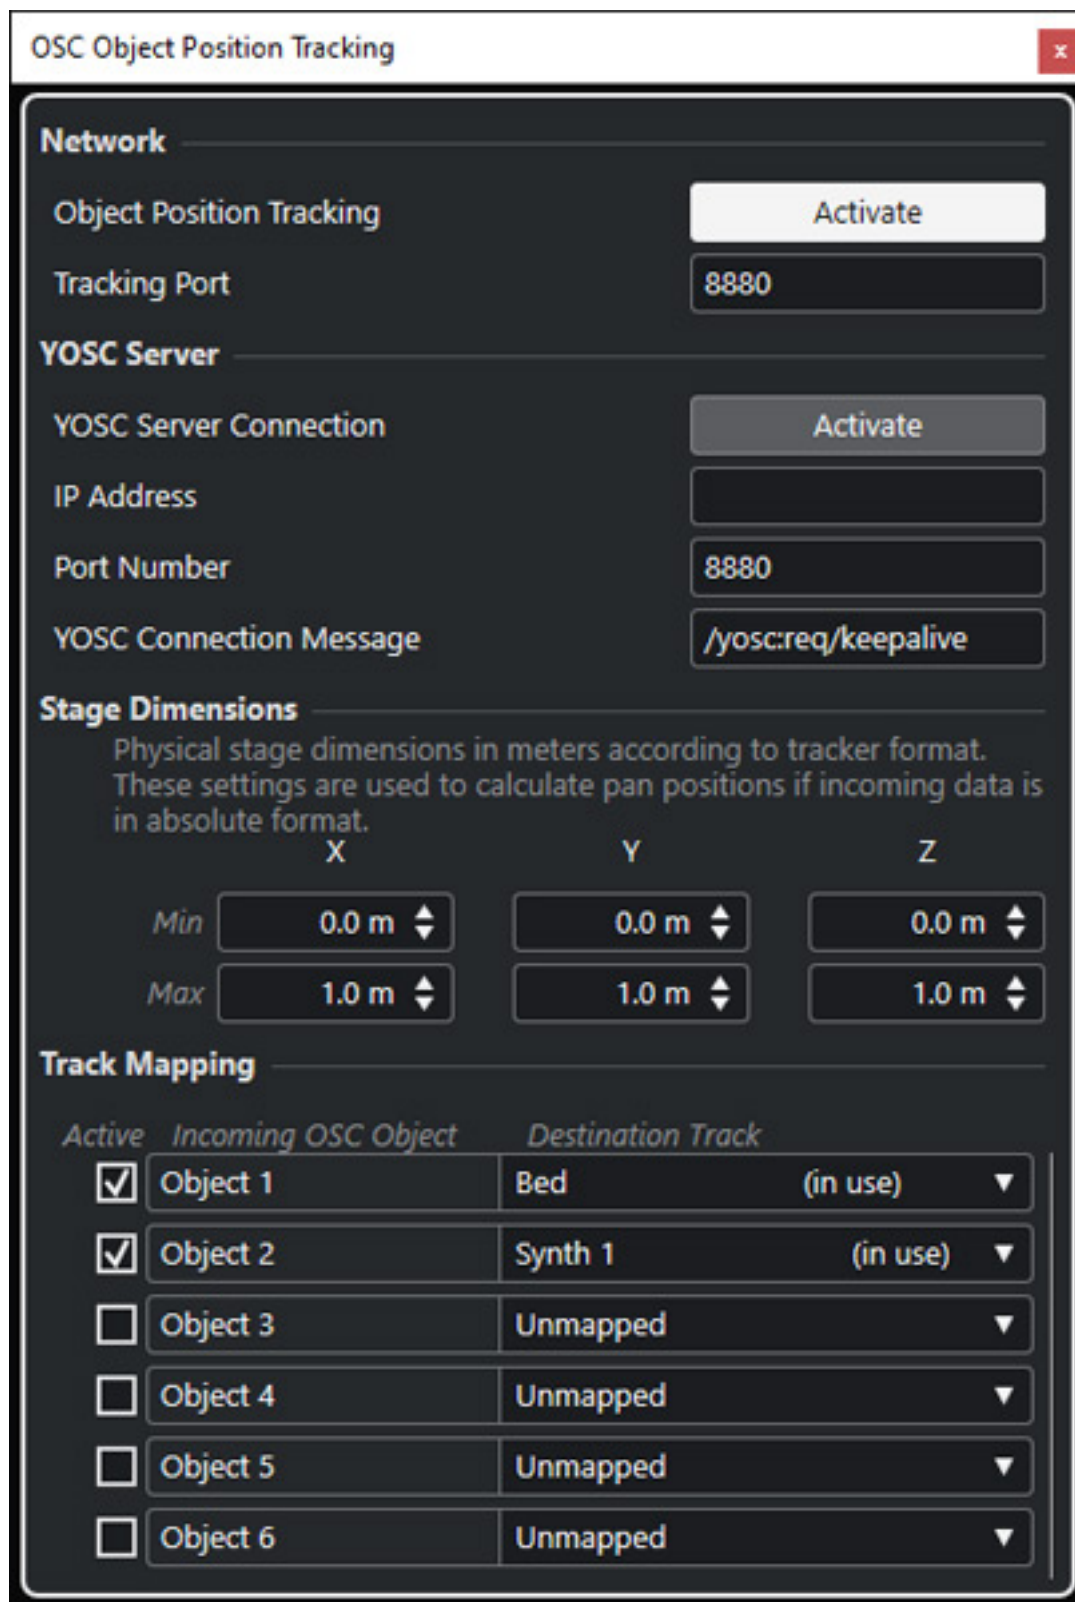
OSC Object Position Tracking

x

Network

Object Position Tracking

Activate

Tracking Port

8880

YOSC Server

YOSC Server Connection

Activate

IP Address

Port Number

8880

YOSC Connection Message

/yosc:req/keepalive

Stage Dimensions

Physical stage dimensions in meters according to tracker format. These settings are used to calculate pan positions if incoming data is in absolute format.

| | X | Y | Z |
|---|---|---|---|
| Min | 0.0 m | 0.0 m | 0.0 m |
| Max | 1.0 m | 1.0 m | 1.0 m |

Track Mapping

| Active | Incoming OSC Object | Destination Track |
|---|---|---|
| ☑ | Object 1 | Bed (in use) ▼ |
| ☑ | Object 2 | Synth 1 (in use) ▼ |
| ☐ | Object 3 | Unmapped ▼ |
| ☐ | Object 4 | Unmapped ▼ |
| ☐ | Object 5 | Unmapped ▼ |
| ☐ | Object 6 | Unmapped ▼ |